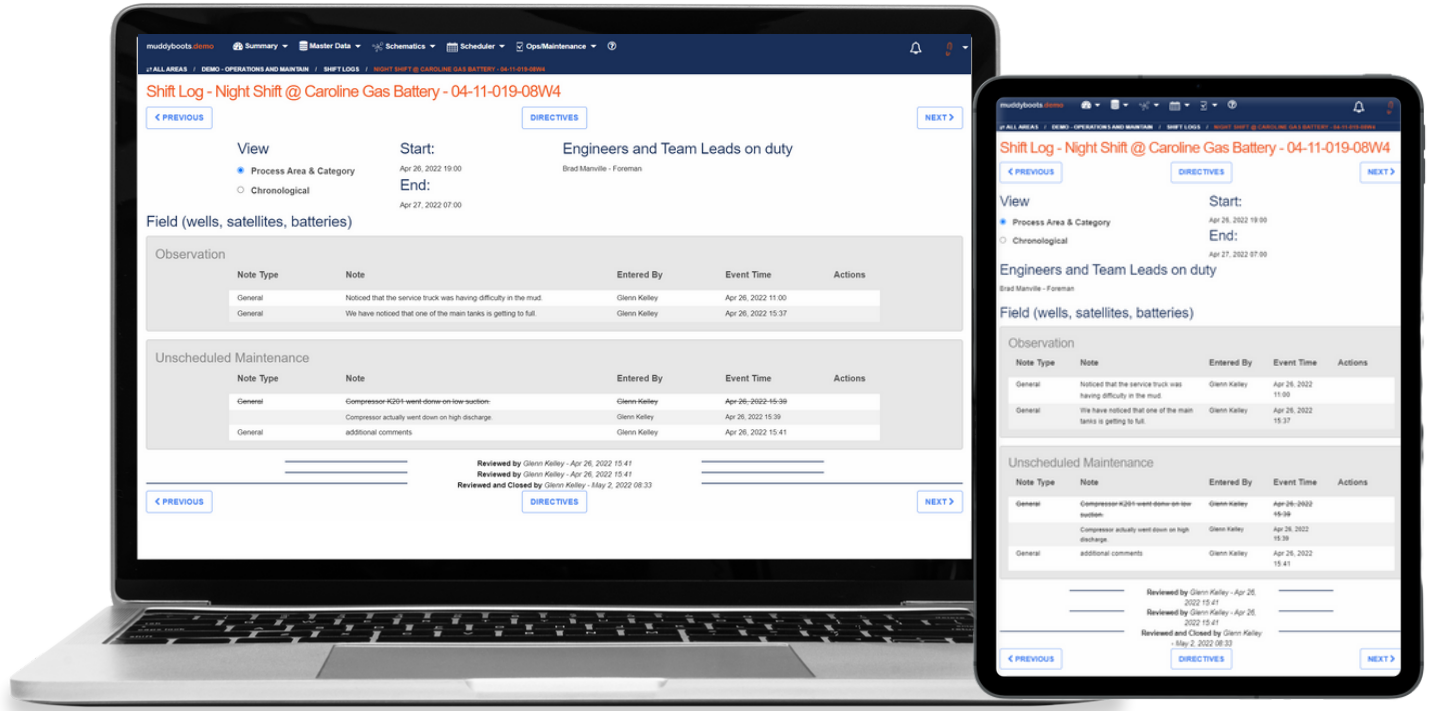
muddyboots.demo Summary Master Data Schematics Scheduler Ops/Maintenance ?

ALL AREAS / DEMO - OPERATIONS AND MAINTAIN / SHIFT LOGS / NIGHT SHIFT @ CAROLINE GAS BATTERY - 04-11-019-08W4

Shift Log - Night Shift @ Caroline Gas Battery - 04-11-019-08W4

‹ PREVIOUS DIRECTIVES NEXT ›

View
Process Area & Category
Chronological

Start:
Apr 26, 2022 19:00
End:
Apr 27, 2022 07:00

Engineers and Team Leads on duty
Brad Manville - Foreman

Field (wells, satellites, batteries)

Observation

| Note Type | Note | Entered By | Event Time | Actions |
|---|---|---|---|---|
| General | Noticed that the service truck was having difficulty in the mud. | Glenn Kelley | Apr 26, 2022 11:00 | |
| General | We have noticed that one of the main tanks is getting to full. | Glenn Kelley | Apr 26, 2022 15:37 | |

Unscheduled Maintenance

| Note Type | Note | Entered By | Event Time | Actions |
|---|---|---|---|---|
| ~~General~~ | ~~Compressor K201 went donw on low suction.~~ | ~~Glenn Kelley~~ | ~~Apr 26, 2022 15:39~~ | |
| | Compressor actually went down on high discharge. | Glenn Kelley | Apr 26, 2022 15:39 | |
| General | additional comments | Glenn Kelley | Apr 26, 2022 15:41 | |

Reviewed by Glenn Kelley - Apr 26, 2022 15:41
Reviewed by Glenn Kelley - Apr 26, 2022 15:41
Reviewed and Closed by Glenn Kelley - May 2, 2022 08:33

‹ PREVIOUS DIRECTIVES NEXT ›

muddyboots.demo

ALL AREAS / DEMO - OPERATIONS AND MAINTAIN / SHIFT LOGS / NIGHT SHIFT @ CAROLINE GAS BATTERY - 04-11-019-08W4

Shift Log - Night Shift @ Caroline Gas Battery - 04-11-019-08W4

‹ PREVIOUS DIRECTIVES NEXT ›

View
Process Area & Category
Chronological

Start:
Apr 26, 2022 19:00
End:
Apr 27, 2022 07:00

Engineers and Team Leads on duty
Brad Manville - Foreman

Field (wells, satellites, batteries)

Observation

| Note Type | Note | Entered By | Event Time | Actions |
|---|---|---|---|---|
| General | Noticed that the service truck was having difficulty in the mud. | Glenn Kelley | Apr 26, 2022 11:00 | |
| General | We have noticed that one of the main tanks is getting to full. | Glenn Kelley | Apr 26, 2022 15:37 | |

Unscheduled Maintenance

| Note Type | Note | Entered By | Event Time | Actions |
|---|---|---|---|---|
| ~~General~~ | ~~Compressor K201 went donw on low suction.~~ | ~~Glenn Kelley~~ | ~~Apr 26, 2022 15:39~~ | |
| | Compressor actually went down on high discharge. | Glenn Kelley | Apr 26, 2022 15:39 | |
| General | additional comments | Glenn Kelley | Apr 26, 2022 15:41 | |

Reviewed by Glenn Kelley - Apr 26, 2022 15:41
Reviewed by Glenn Kelley - Apr 26, 2022 15:41
Reviewed and Closed by Glenn Kelley - May 2, 2022 08:33

‹ PREVIOUS DIRECTIVES NEXT ›